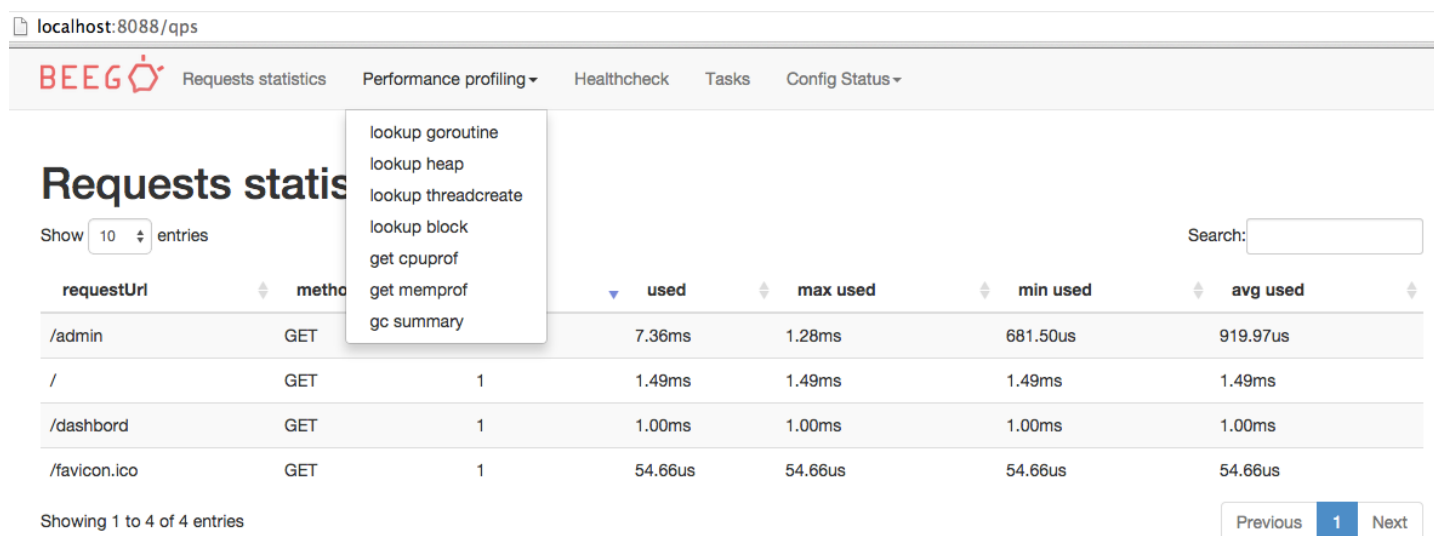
localhost:8088/qps

BEEGO Requests statistics Performance profiling Healthcheck Tasks Config Status

lookup goroutine
lookup heap
lookup threadcreate
lookup block
get cpuprof
get memprof
gc summary

# Requests statis

Show 10 entries

Search:

| requestUrl | metho | | used | max used | min used | avg used |
|---|---|---|---|---|---|---|
| /admin | GET | | 7.36ms | 1.28ms | 681.50us | 919.97us |
| / | GET | 1 | 1.49ms | 1.49ms | 1.49ms | 1.49ms |
| /dashbord | GET | 1 | 1.00ms | 1.00ms | 1.00ms | 1.00ms |
| /favicon.ico | GET | 1 | 54.66us | 54.66us | 54.66us | 54.66us |

Showing 1 to 4 of 4 entries

Previous 1 Next